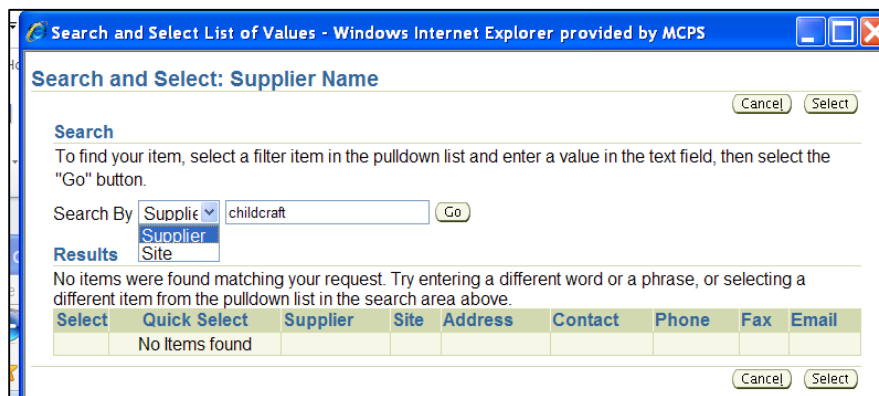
Search and Select List of Values - Windows Internet Explorer provided by MCPS

Search and Select: Supplier Name

Cancel Select

Search

To find your item, select a filter item in the pulldown list and enter a value in the text field, then select the "Go" button.

Search By Supplie childcraft Go

Supplier
Site

Results

No items were found matching your request. Try entering a different word or a phrase, or selecting a different item from the pulldown list in the search area above.

| Select | Quick Select | Supplier | Site | Address | Contact | Phone | Fax | Email |
|---|---|---|---|---|---|---|---|---|
| | No Items found | | | | | | | |

Cancel Select